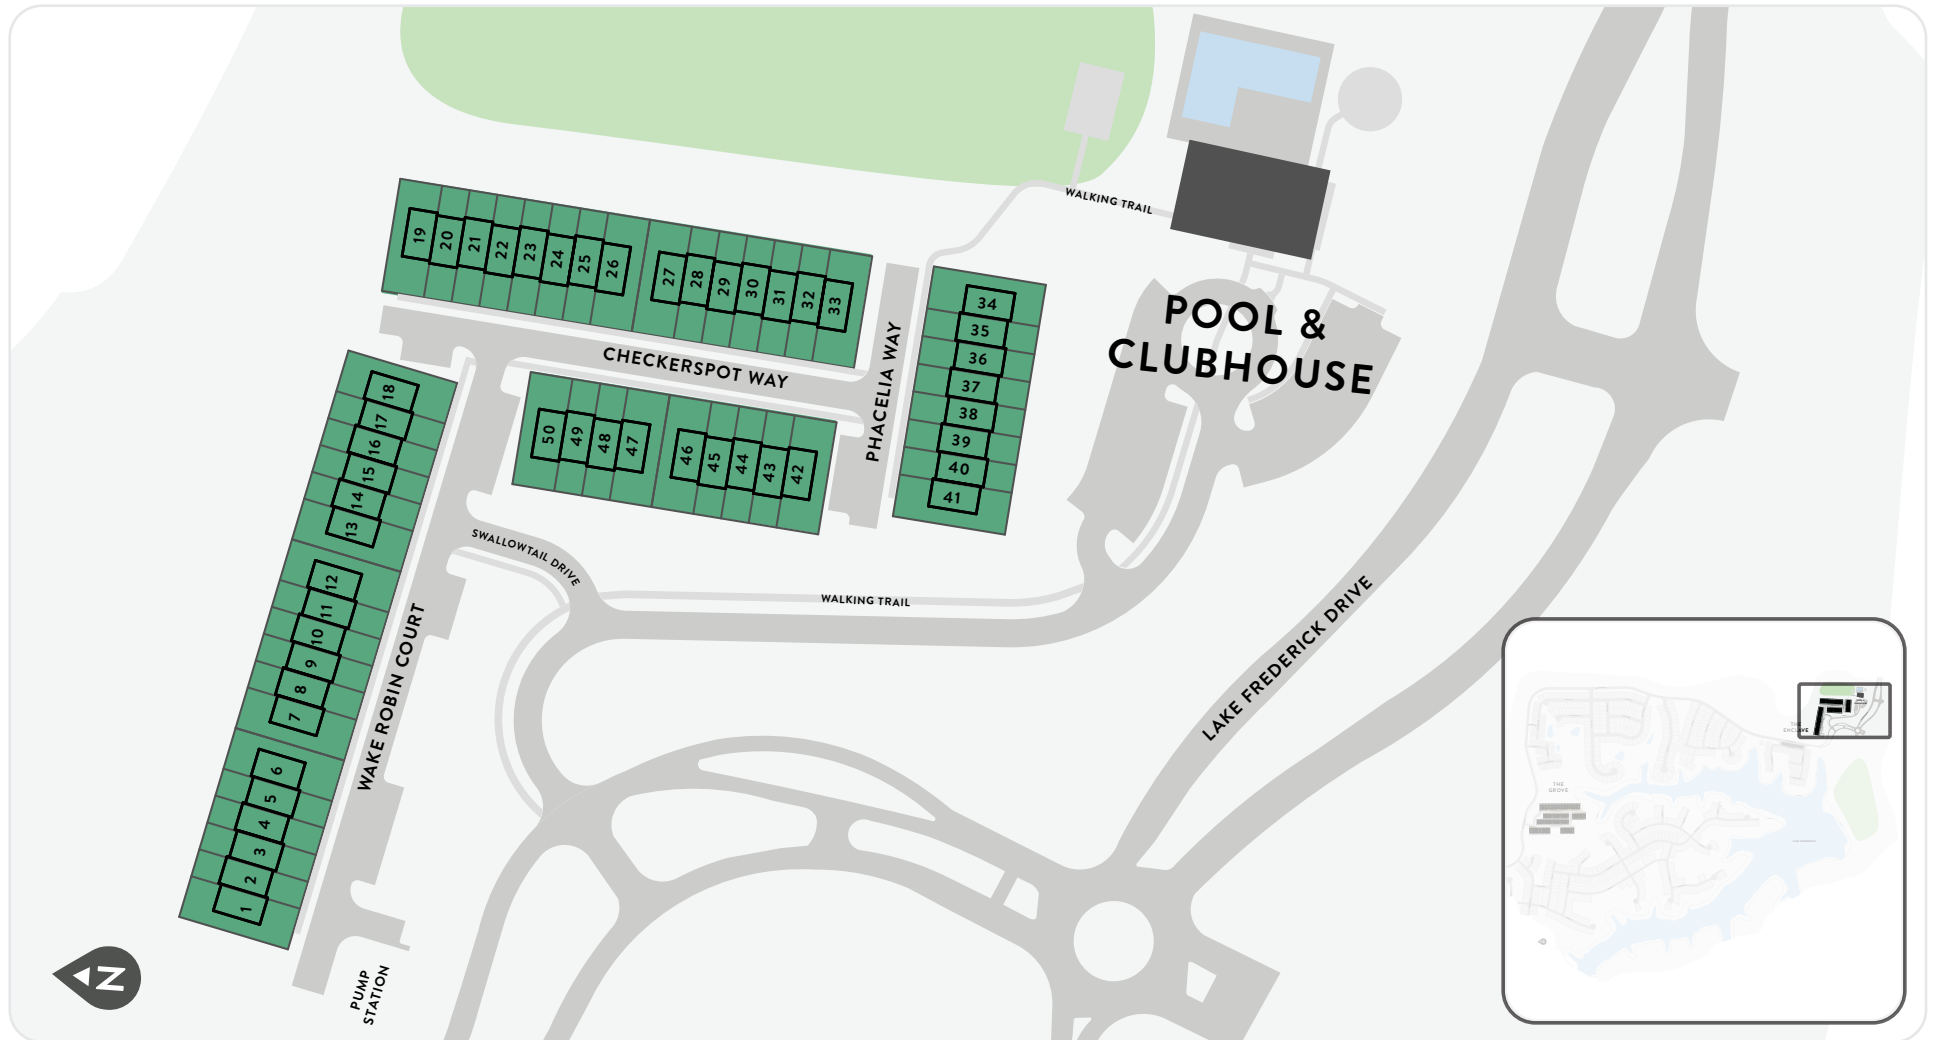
WALKING TRAIL

POOL & CLUBHOUSE

19 20 21 22 23 24 25 26

27 28 29 30 31 32 33

CHECKERSPOT WAY

PHACELIA WAY

34 35 36 37 38 39 40 41

18 17 16 15 14 13

50 49 48 47

46 45 44 43 42

SWALLOWTAIL DRIVE

WALKING TRAIL

12 11 10 9 8 7

6 5 4 3 2 1

WAKE ROBIN COURT

LAKE FREDERICK DRIVE

PUMP STATION

N

THE GROVE